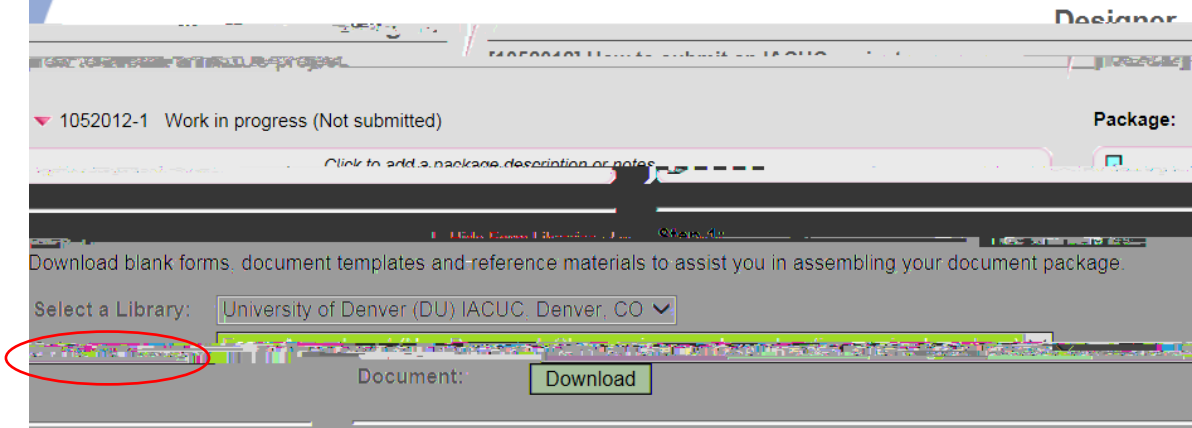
Designer

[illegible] How to submit an IACUC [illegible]

1052012-1 Work in progress (Not submitted)

Package:

Click to add a package description or notes

Step 1: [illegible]

Download blank forms, document templates and reference materials to assist you in assembling your document package.

Select a Library: University of Denver (DU) IACUC, Denver, CO

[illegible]

Document: Download